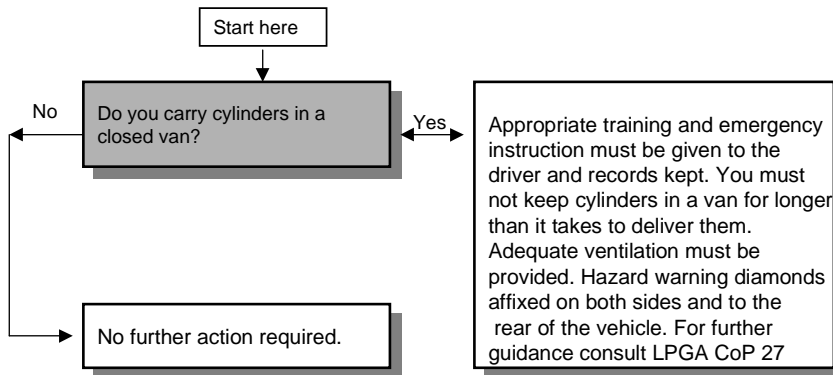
Start here

Do you carry cylinders in a closed van?

No

Yes

Appropriate training and emergency instruction must be given to the driver and records kept. You must not keep cylinders in a van for longer than it takes to deliver them. Adequate ventilation must be provided. Hazard warning diamonds affixed on both sides and to the rear of the vehicle. For further guidance consult LPGA CoP 27

No further action required.